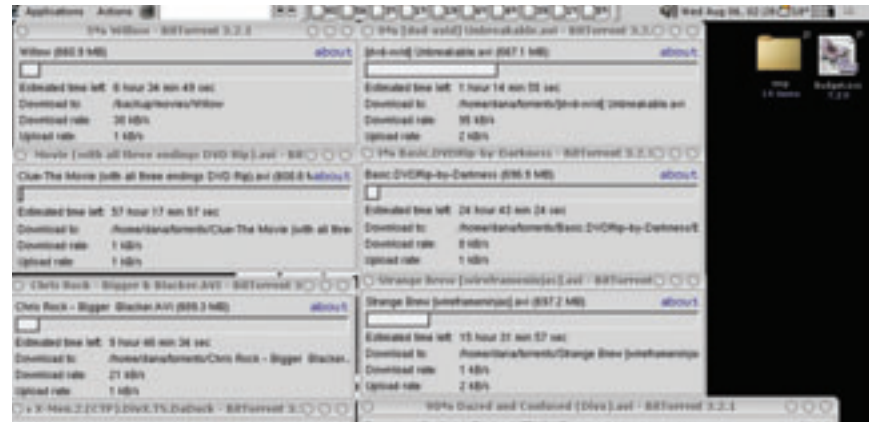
Applications Actions

Wed Aug 06, 02:28

5% Willow - BitTorrent 3.2.1

Willow (660.9 MB) about

Estimated time left: 6 hour 34 min 49 sec
Download to: /backup/movies/Willow
Download rate: 36 kB/s
Upload rate: 1 kB/s

0% [dvd-xvid] Unbreakable.avi - BitTorrent 3.3

[dvd-xvid] Unbreakable.avi (667.1 MB) about

Estimated time left: 1 hour 14 min 55 sec
Download to: /home/tiana/torrents/[dvd-xvid] Unbreakable.avi
Download rate: 95 kB/s
Upload rate: 2 kB/s

Movie (with all three endings DVD Rip).avi - Bit

Clue The Movie (with all three endings DVD Rip).avi (600.6 MB) about

Estimated time left: 57 hour 17 min 57 sec
Download to: /home/tiana/torrents/Clue The Movie (with all three
Download rate: 1 kB/s
Upload rate: 1 kB/s

0% Basic.DVDRip-by-Darkness - BitTorrent 3.2.1

Basic.DVDRip-by-Darkness (696.5 MB) about

Estimated time left: 24 hour 43 min 24 sec
Download to: /home/tiana/torrents/Basic.DVDRip-by-Darkness/E
Download rate: 8 kB/s
Upload rate: 1 kB/s

Chris Rock - Bigger & Blacker.AVI - BitTorrent 3

Chris Rock - Bigger Blacker.AVI (689.3 MB) about

Estimated time left: 9 hour 46 min 36 sec
Download to: /home/tiana/torrents/Chris Rock - Bigger Blacker..
Download rate: 21 kB/s
Upload rate: 1 kB/s

Strange Brew [whefhamming].avi - BitTorrent

Strange Brew [whefhamming].avi (637.2 MB) about

Estimated time left: 15 hour 31 min 57 sec
Download to: /home/tiana/torrents/Strange Brew [whefhamming
Download rate: 1 kB/s
Upload rate: 2 kB/s

X-Men.2.[CTP].DivX.TS.DaDuck - BitTorrent 3

90% Dazed and Confused (Divx).avi - BitTorrent 3.2.1

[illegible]
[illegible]